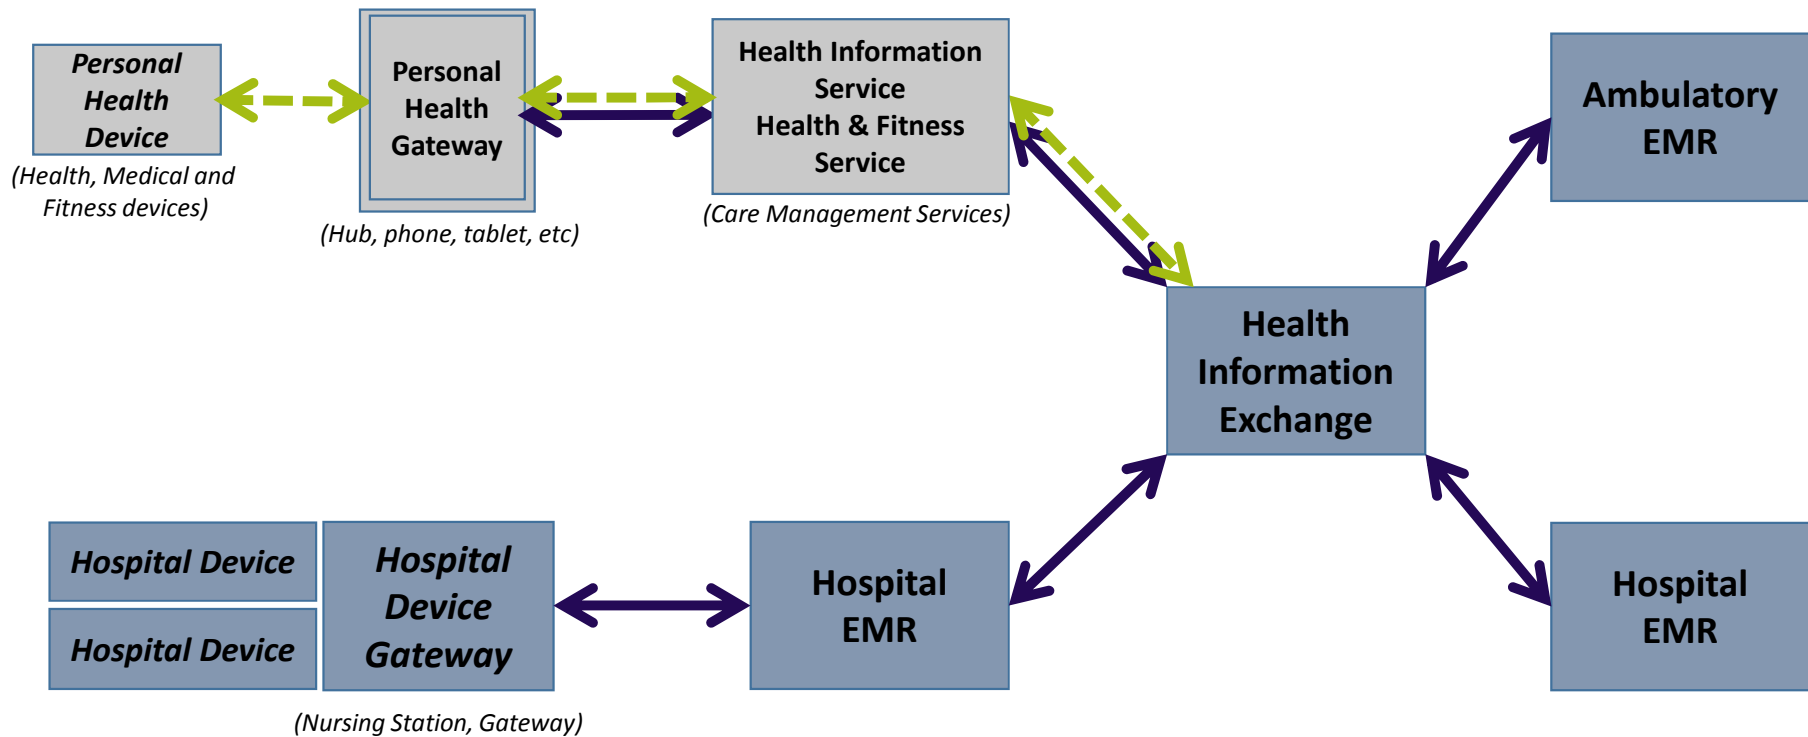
Personal Health Device
(Health, Medical and Fitness devices)

Personal Health Gateway
(Hub, phone, tablet, etc)

Health Information Service
Health & Fitness Service
(Care Management Services)

Ambulatory EMR

Health Information Exchange

Hospital Device
Hospital Device

Hospital Device Gateway
(Nursing Station, Gateway)

Hospital EMR

Hospital EMR